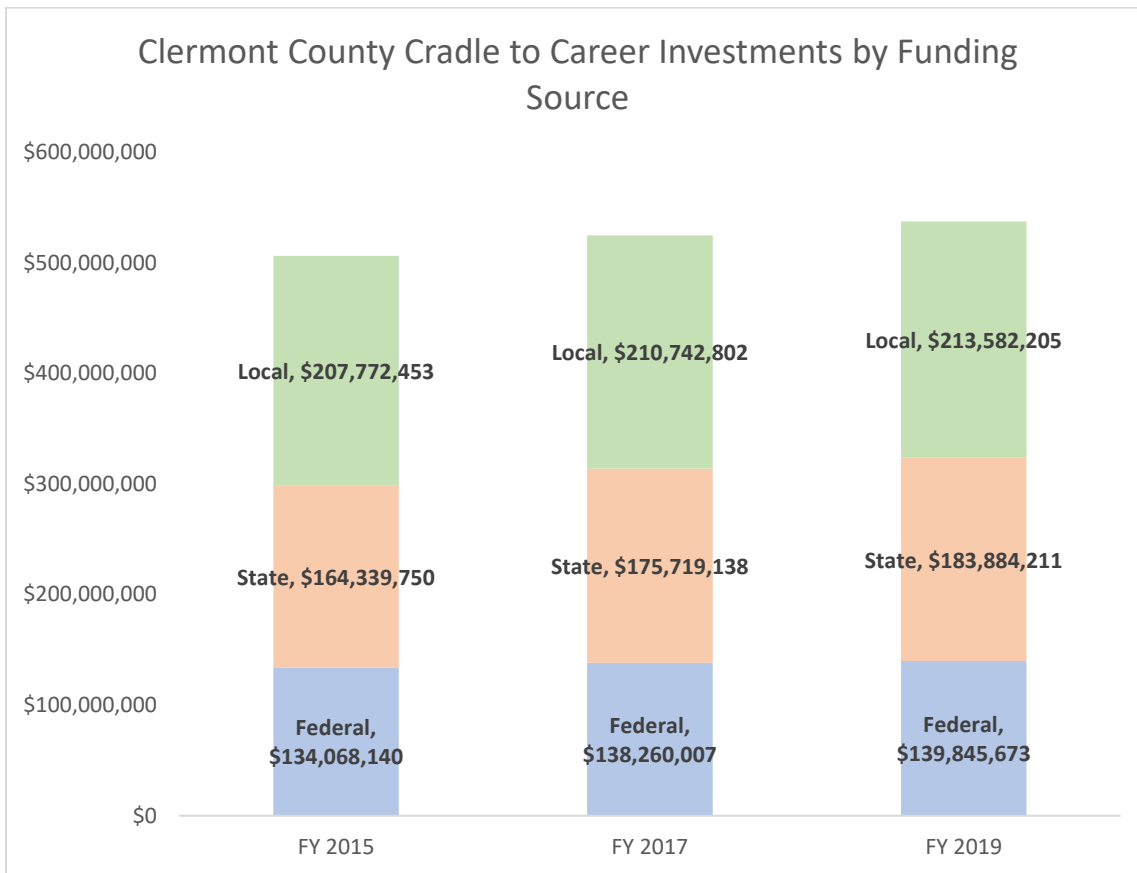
Clermont County Cradle to Career Investments by Funding Source

$600,000,000
$500,000,000
$400,000,000
$300,000,000
$200,000,000
$100,000,000
$0

Local, $207,772,453
State, $164,339,750
Federal, $134,068,140

Local, $210,742,802
State, $175,719,138
Federal, $138,260,007

Local, $213,582,205
State, $183,884,211
Federal, $139,845,673

FY 2015
FY 2017
FY 2019